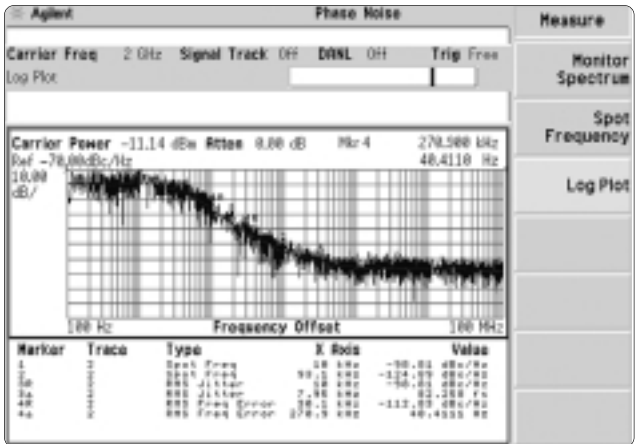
Agilent

Phase Noise

Carrier Freq 2 GHz Signal Track Off DANL Off Trig Free

Log Plot

Carrier Power -11.14 dBm Atten 8.00 dB Mkr 4 270.900 kHz

Ref -70.00dBc/Hz 40.4110 Hz

10.00 dB/

100 Hz Frequency Offset 100 MHz

| Marker | Trace | Type | X Axis | Value |
|---|---|---|---|---|
| 1 | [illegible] | Spot Freq | 10 kHz | -90.81 dBc/Hz |
| 2 | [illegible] | Spot Freq | 93.1 kHz | -124.55 dBc/Hz |
| 3a | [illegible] | RMS Jitter | 10 kHz | -56.81 dBc/Hz |
| 3a | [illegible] | RMS Jitter | 7.95 kHz | 62.250 fs |
| 4a | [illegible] | RMS Freq Error | 290.5 kHz | -113.82 dBc/Hz |
| 4a | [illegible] | RMS Freq Error | 270.9 kHz | 40.4111 Hz |

Measure

Monitor Spectrum

Spot Frequency

Log Plot